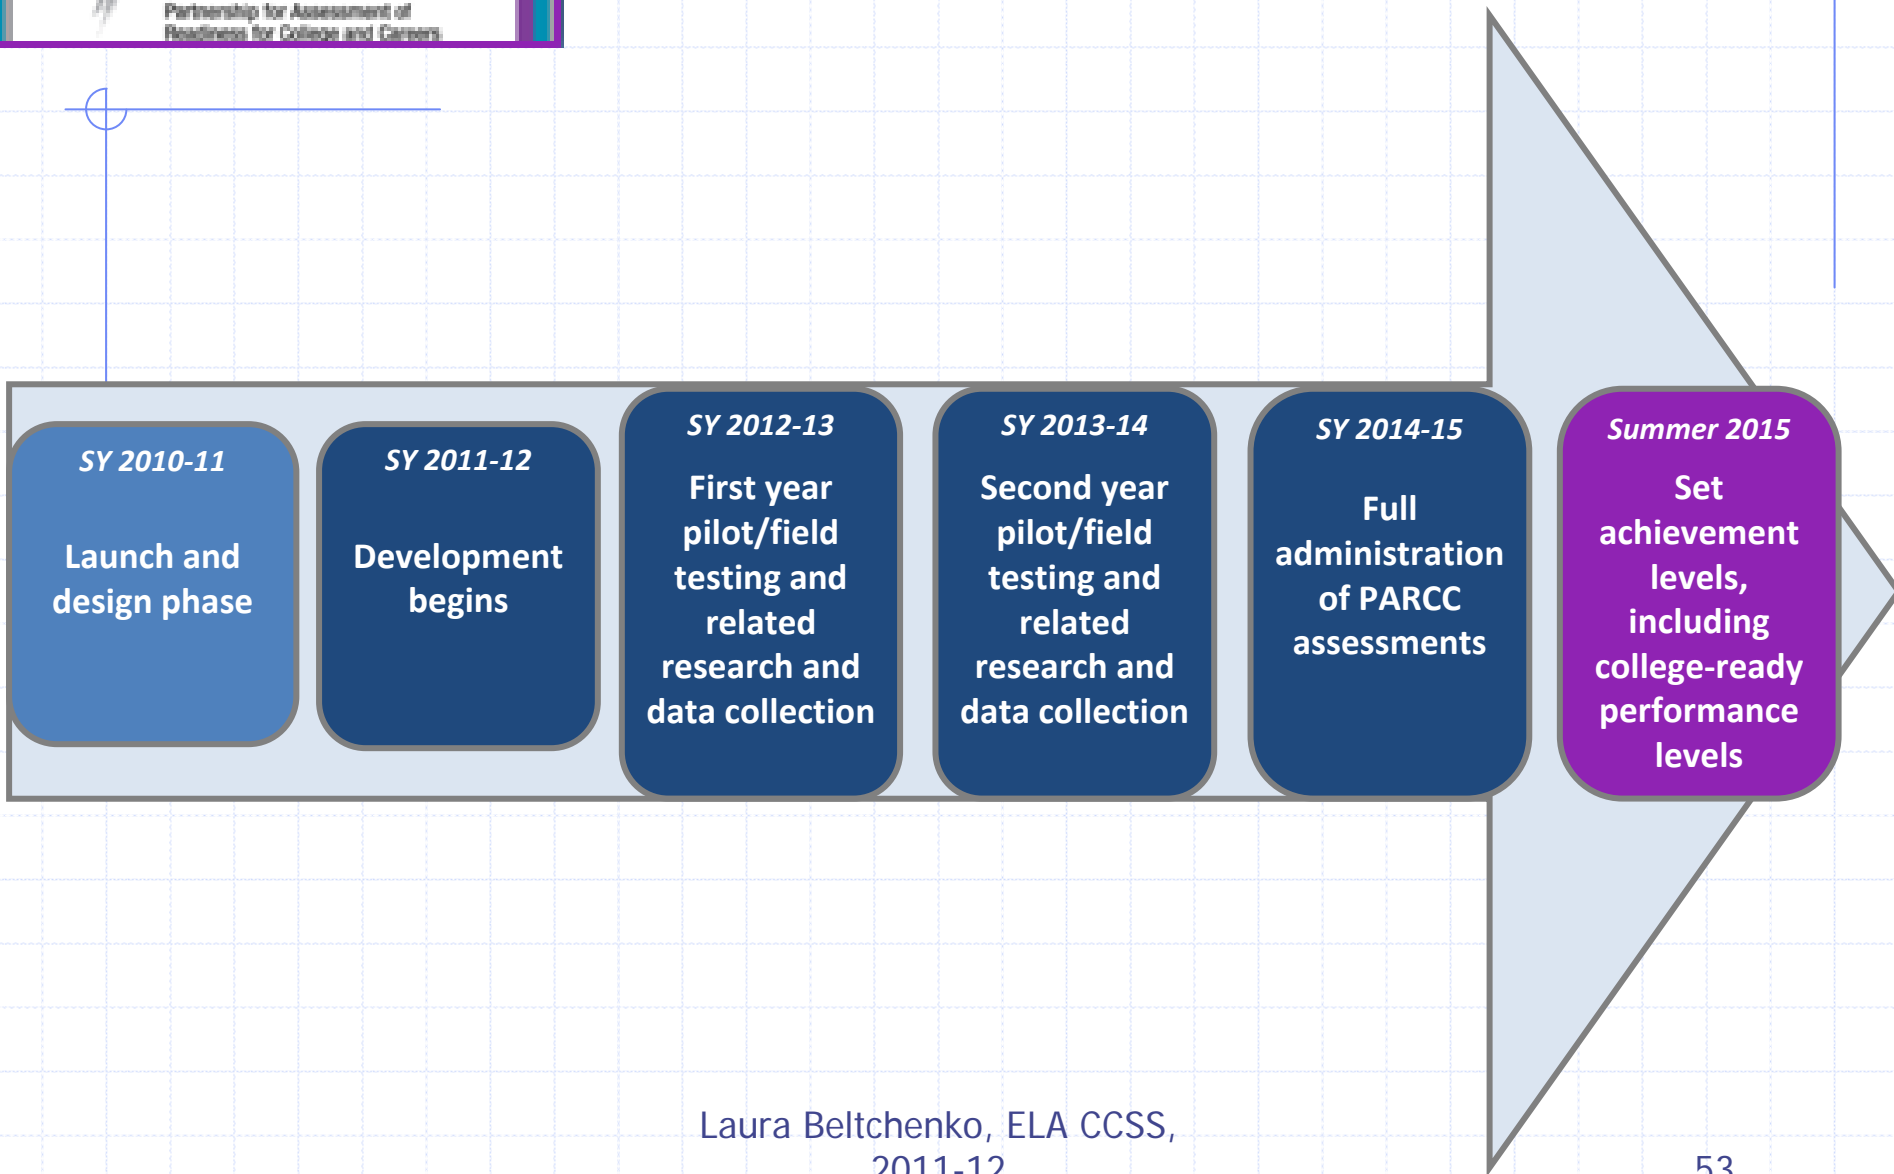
Partnership for Assessment of Readiness for College and Careers

SY 2010-11
Launch and design phase

SY 2011-12
Development begins

SY 2012-13
First year pilot/field testing and related research and data collection

SY 2013-14
Second year pilot/field testing and related research and data collection

SY 2014-15
Full administration of PARCC assessments

Summer 2015
Set achievement levels, including college-ready performance levels

Laura Beltchenko, ELA CCSS, 2011-12

53